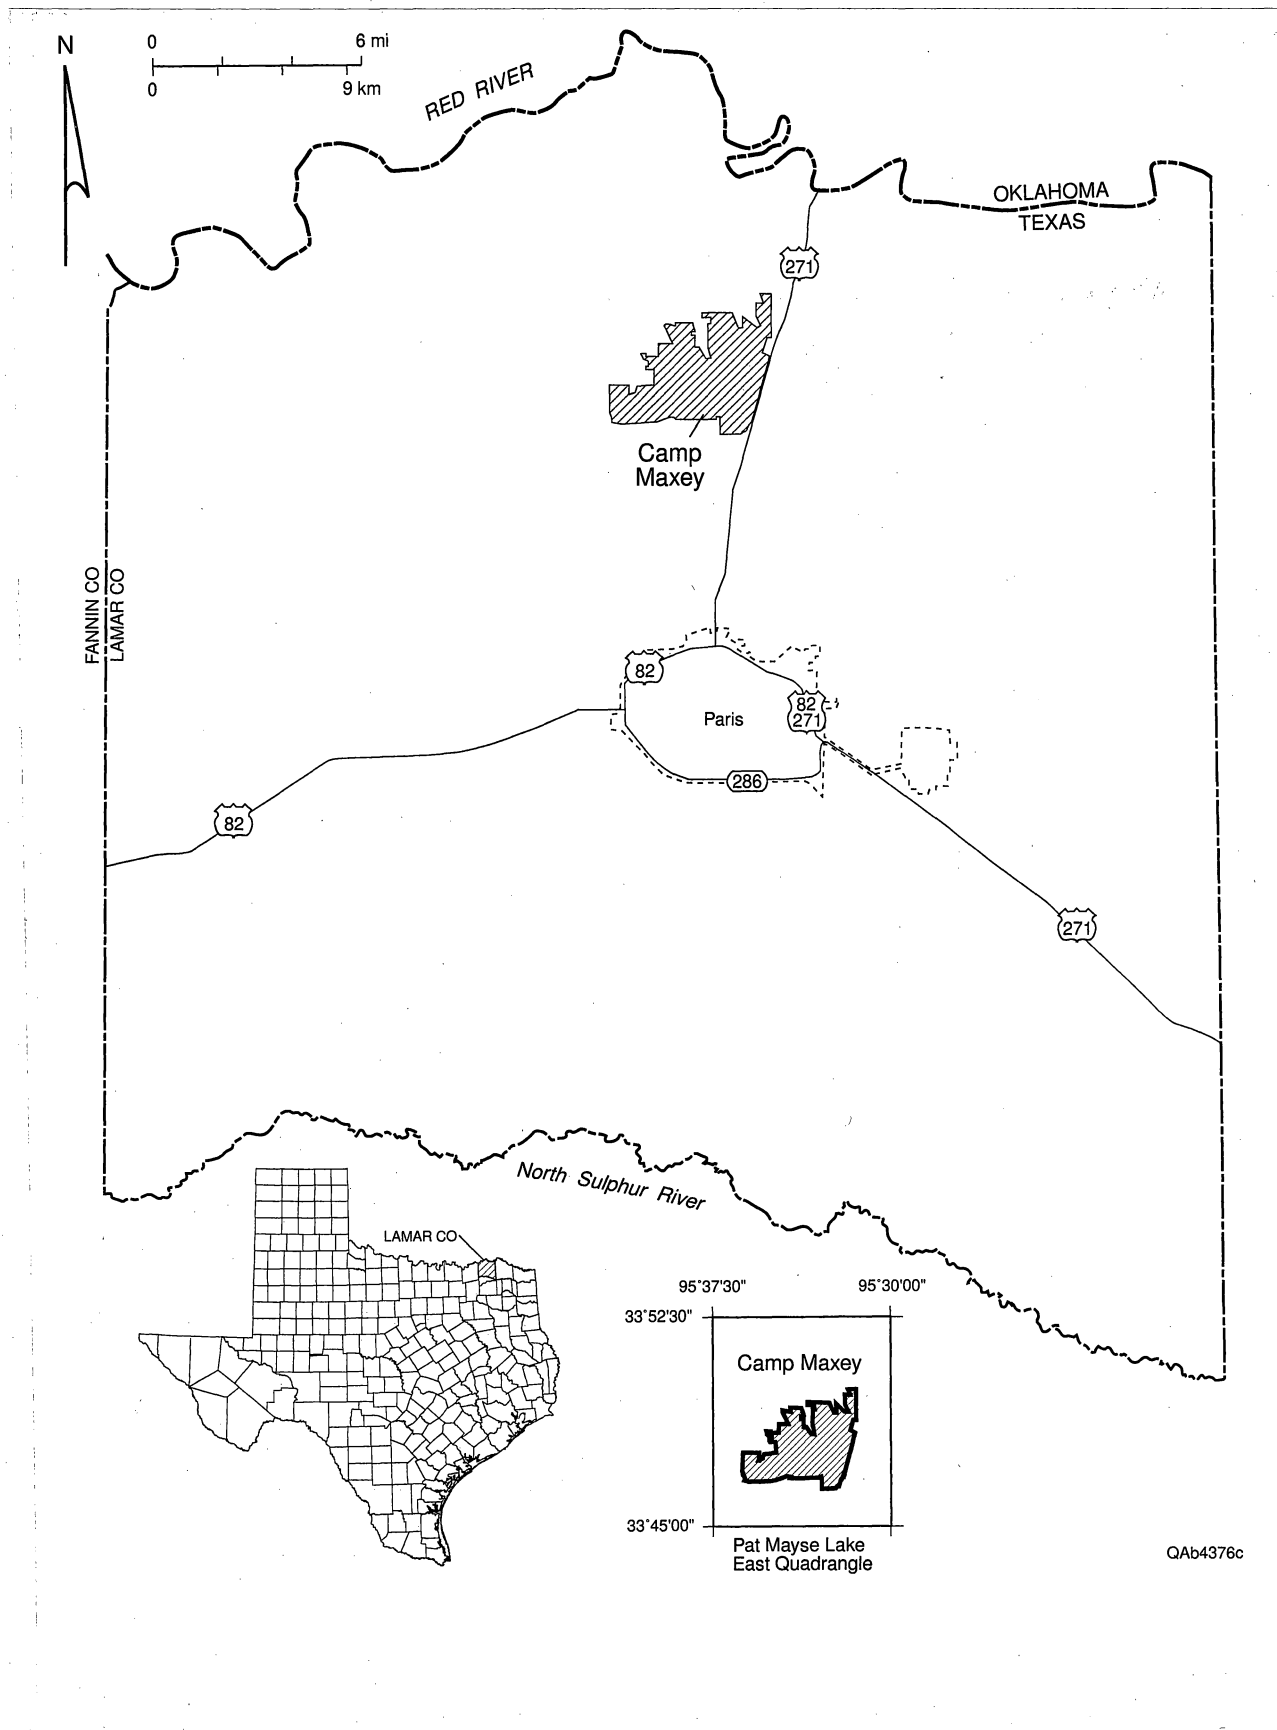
N

0 6 mi
0 9 km

RED RIVER

OKLAHOMA
TEXAS

271

Camp Maxey

FANNIN CO
LAMAR CO

82

Paris

82
271

286

82

271

North Sulphur River

LAMAR CO

95°37'30"
95°30'00"
33°52'30"
Camp Maxey
33°45'00"
Pat Mayse Lake East Quadrangle

QAb4376c